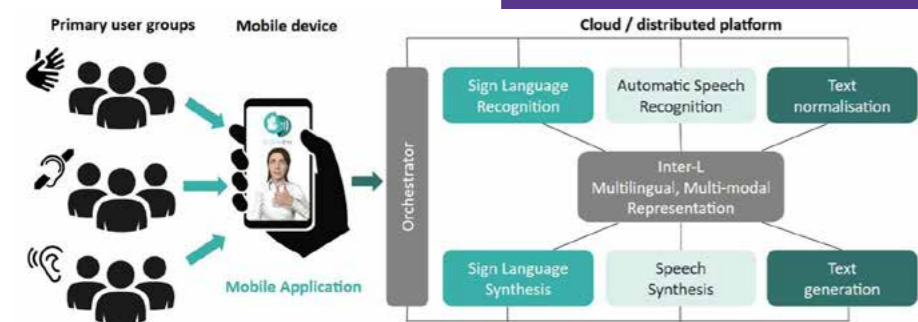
Primary user groups

Mobile device

Mobile Application

Cloud / distributed platform

Orchestrator

Sign Language Recognition

Automatic Speech Recognition

Text normalisation

Inter-L
Multilingual, Multi-modal Representation

Sign Language Synthesis

Speech Synthesis

Text generation